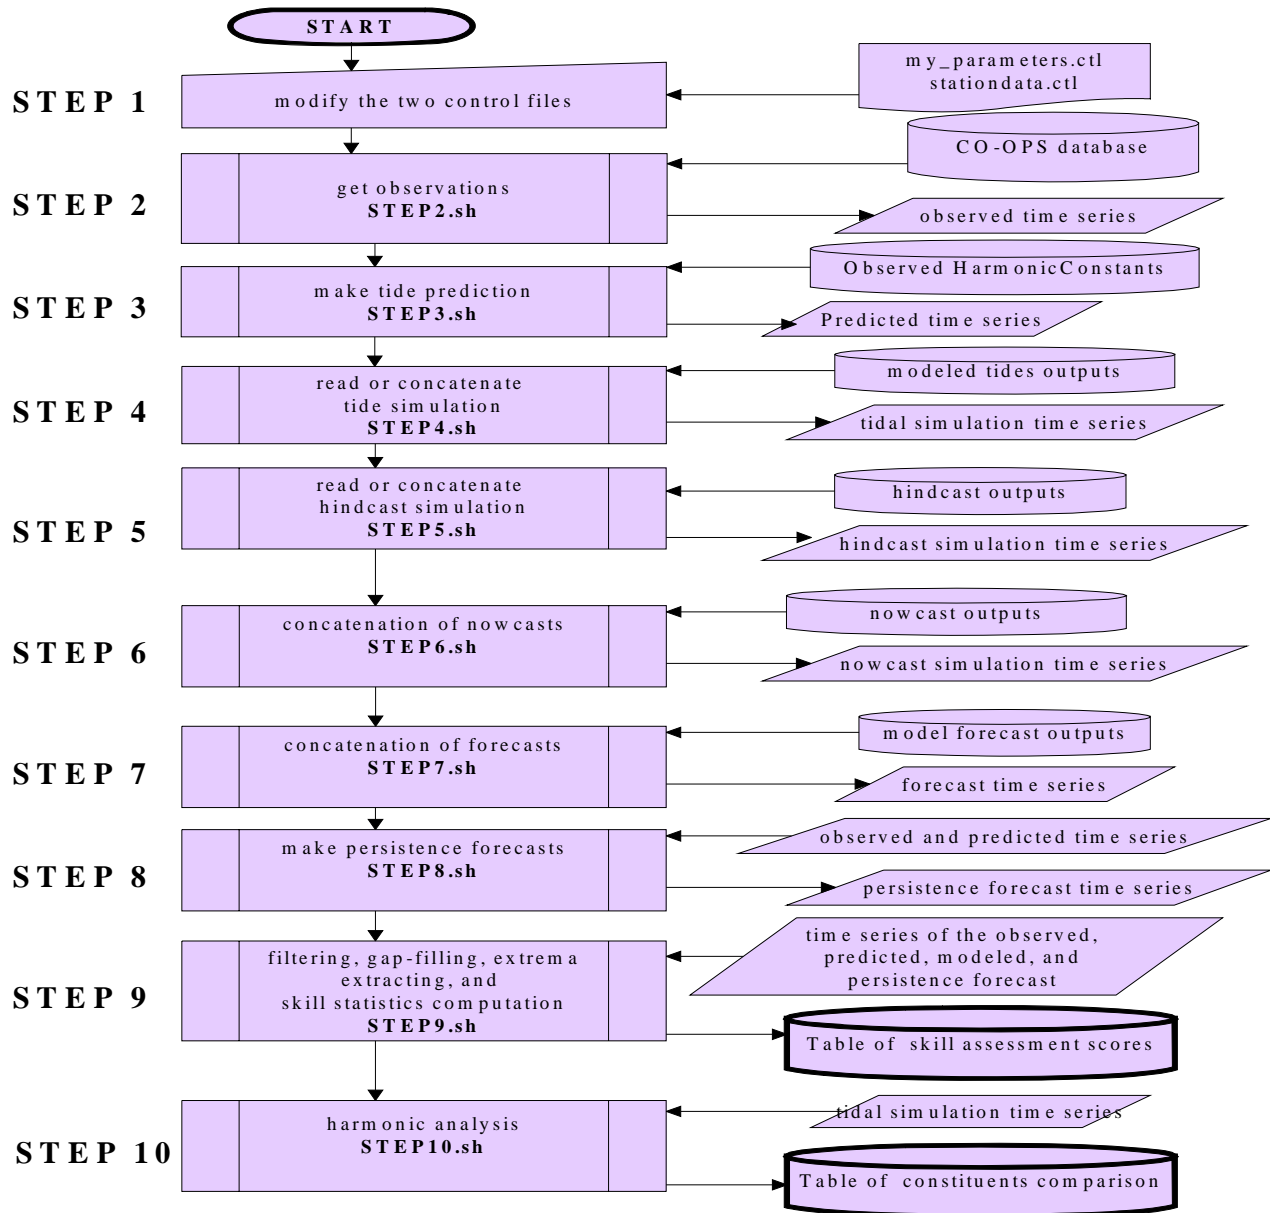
START

STEP 1
modify the two control files
my_parameters.ctl
stationdata.ctl

STEP 2
get observations
STEP2.sh
CO-OPS database
observed time series

STEP 3
make tide prediction
STEP3.sh
Observed HarmonicConstants
Predicted time series

STEP 4
read or concatenate tide simulation
STEP4.sh
modeled tides outputs
tidal simulation time series

STEP 5
read or concatenate hindcast simulation
STEP5.sh
hindcast outputs
hindcast simulation time series

STEP 6
concatenation of nowcasts
STEP6.sh
nowcast outputs
nowcast simulation time series

STEP 7
concatenation of forecasts
STEP7.sh
model forecast outputs
forecast time series

STEP 8
make persistence forecasts
STEP8.sh
observed and predicted time series
persistence forecast time series

STEP 9
filtering, gap-filling, extrema extracting, and skill statistics computation
STEP9.sh
time series of the observed, predicted, modeled, and persistence forecast
Table of skill assessment scores

STEP 10
harmonic analysis
STEP10.sh
tidal simulation time series
Table of constituents comparison